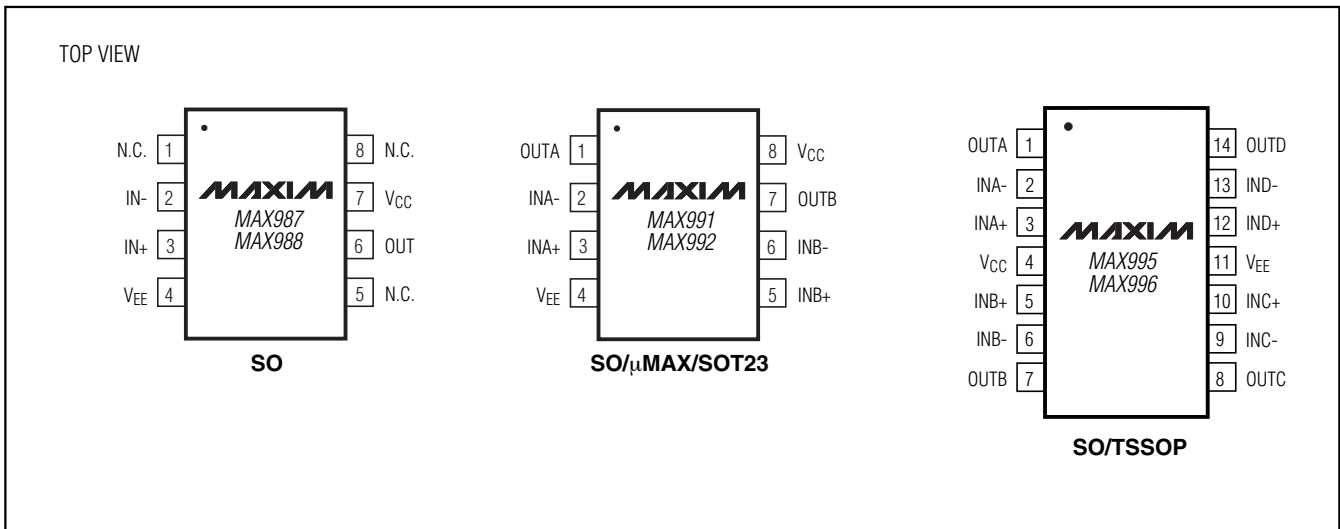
TOP VIEW

N.C. 1
IN- 2
IN+ 3
$V_{EE}$ 4
8 N.C.
7 $V_{CC}$
6 OUT
5 N.C.

MAXIM
MAX987
MAX988

SO

OUTA 1
INA- 2
INA+ 3
$V_{EE}$ 4
8 $V_{CC}$
7 OUTB
6 INB-
5 INB+

MAXIM
MAX991
MAX992

SO/μMAX/SOT23

OUTA 1
INA- 2
INA+ 3
$V_{CC}$ 4
INB+ 5
INB- 6
OUTB 7
14 OUTD
13 IND-
12 IND+
11 $V_{EE}$
10 INC+
9 INC-
8 OUTC

MAXIM
MAX995
MAX996

SO/TSSOP